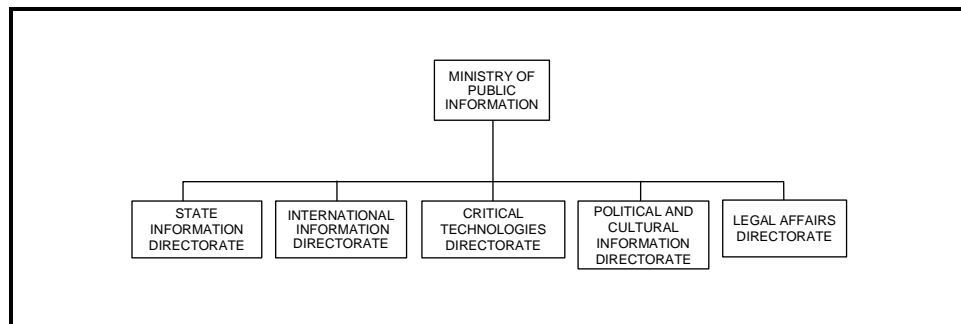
MINISTRY OF PUBLIC INFORMATION

STATE INFORMATION DIRECTORATE

INTERNATIONAL INFORMATION DIRECTORATE

CRITICAL TECHNOLOGIES DIRECTORATE

POLITICAL AND CULTURAL INFORMATION DIRECTORATE

LEGAL AFFAIRS DIRECTORATE